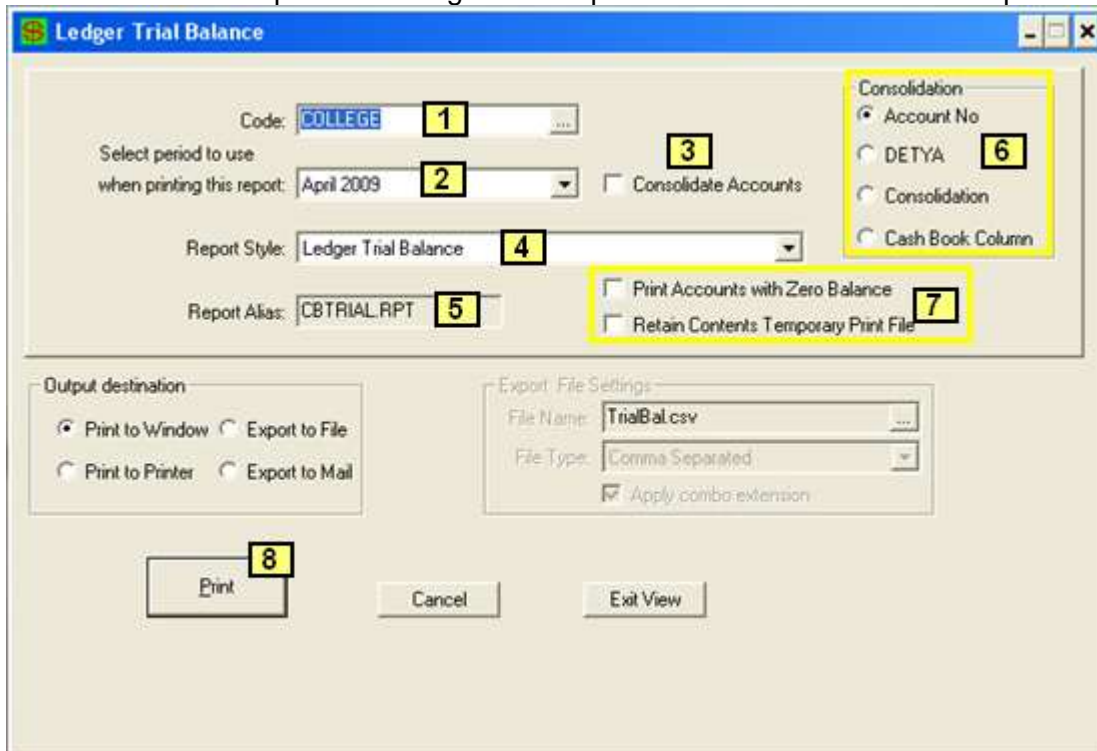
Ledger Trial Balance

Code: COLLEGE 1 ...

Select period to use when printing this report: April 2009 2

3 Consolidate Accounts

Consolidation
Account No
DETYA 6
Consolidation
Cash Book Column

Report Style: Ledger Trial Balance 4

Report Alias: CBTRIAL.RPT 5

Print Accounts with Zero Balance 7
Retain Contents Temporary Print File

Output destination
Print to Window
Export to File
Print to Printer
Export to Mail

Export File Settings
File Name: TrialBal.csv ...
File Type: Comma Separated
Apply combo extension

8
Print

Cancel

Exit View